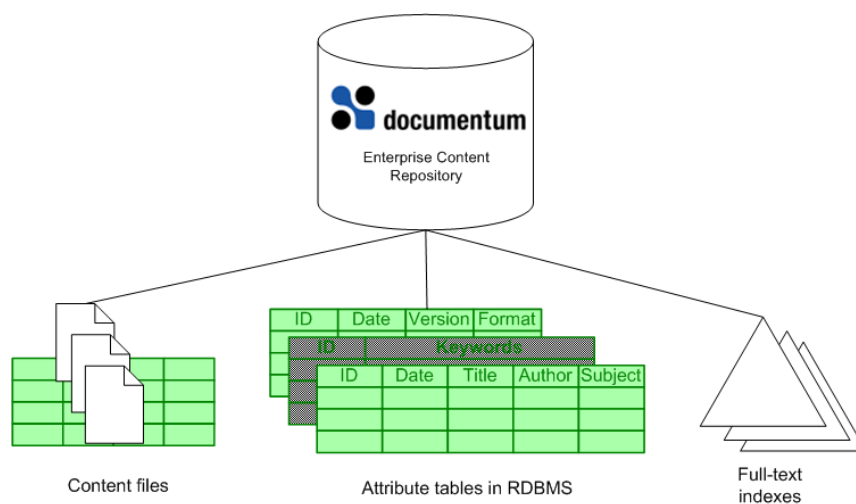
documentum

Enterprise Content Repository

| ID | Date | Version | Format |
|---|---|---|---|

| ID | Keywords |
|---|---|

| ID | Date | Title | Author | Subject |
|---|---|---|---|---|
| | | | | |
| | | | | |
| | | | | |

Content files

Attribute tables in RDBMS

Full-text indexes